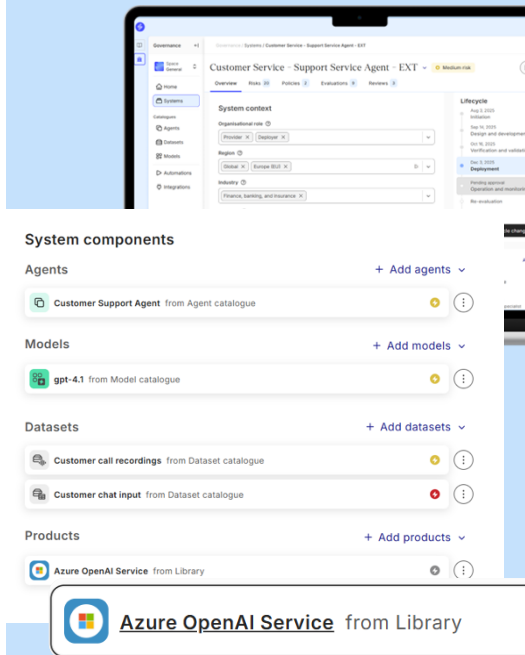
Governance

Saidot General

Home

Systems

Catalogues

Agents

Datasets

Models

Automations

Integrations

Governance / Systems / Customer Service - Support Service Agent - EXT

Customer Service - Support Service Agent - EXT

Medium risk

Overview Risks 20 Policies 2 Evaluations 6 Reviews 3

System context

Organisational role

Provider × Deployer ×

Region

Global × Europe (EU) ×

Industry

Finance, banking, and insurance ×

Lifecycle

Aug 3, 2025 Initiation

Sep 14, 2025 Design and development

Oct 16, 2025 Verification and validation

Dec 3, 2025 Deployment

Pending approval Operation and monitoring

Re-evaluation

System components

Agents

+ Add agents

Customer Support Agent from Agent catalogue

Models

+ Add models

gpt-4.1 from Model catalogue

Datasets

+ Add datasets

Customer call recordings from Dataset catalogue

Customer chat input from Dataset catalogue

Products

+ Add products

Azure OpenAI Service from Library

Azure OpenAI Service from Library